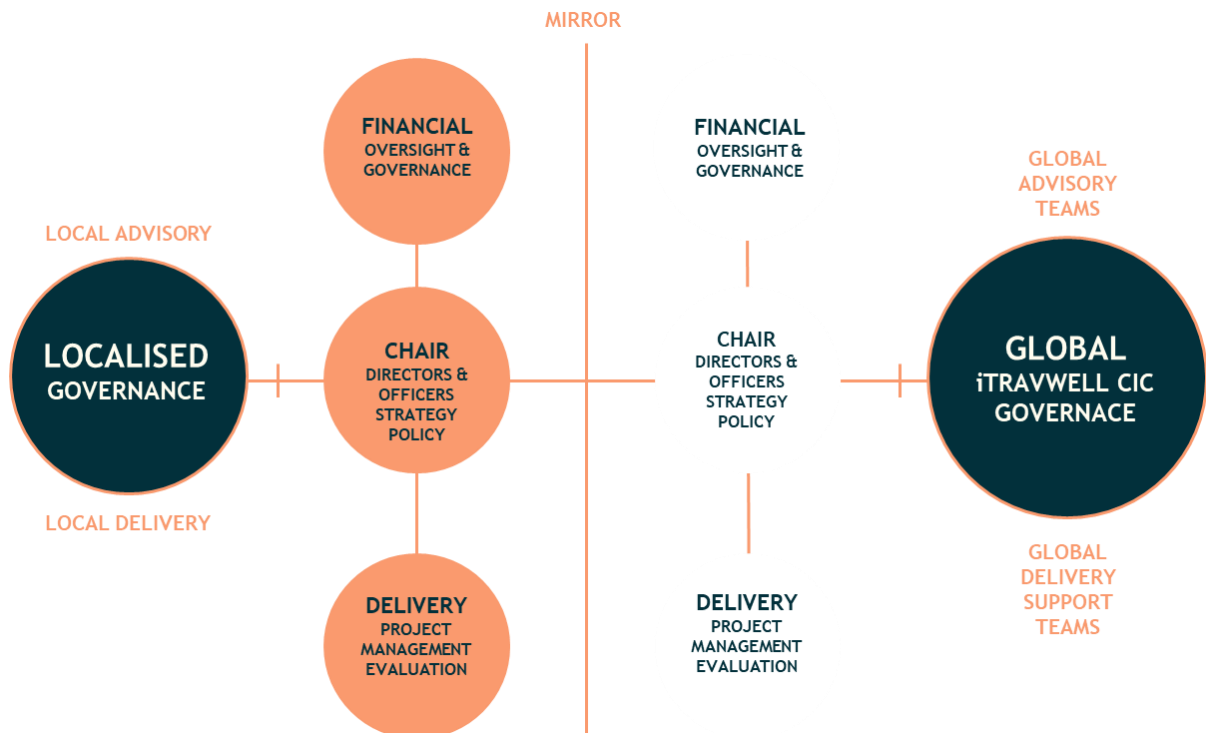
MIRROR

FINANCIAL
OVERSIGHT &
GOVERNANCE

LOCAL ADVISORY

LOCALISED
GOVERNANCE

CHAIR
DIRECTORS &
OFFICERS
STRATEGY
POLICY

LOCAL DELIVERY

DELIVERY
PROJECT
MANAGEMENT
EVALUATION

FINANCIAL
OVERSIGHT &
GOVERNANCE

CHAIR
DIRECTORS &
OFFICERS
STRATEGY
POLICY

DELIVERY
PROJECT
MANAGEMENT
EVALUATION

GLOBAL
ADVISORY
TEAMS

GLOBAL
iTRAVWELL CIC
GOVERNACE

GLOBAL
DELIVERY
SUPPORT
TEAMS